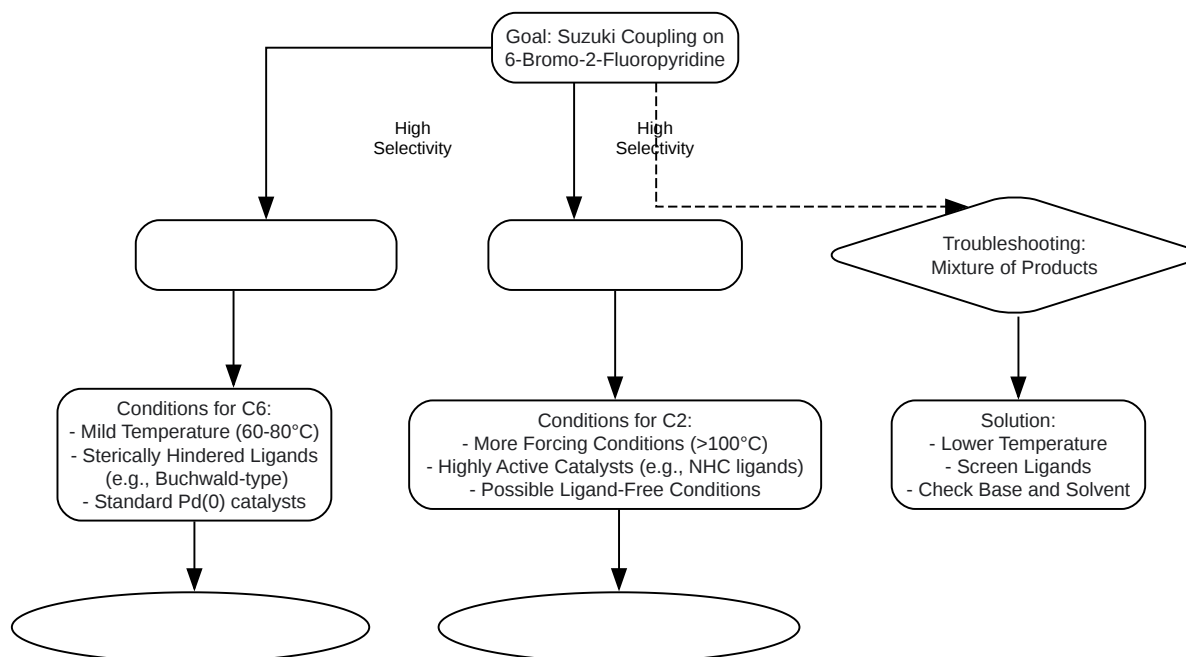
Goal: Suzuki Coupling on 6-Bromo-2-Fluoropyridine

High Selectivity

High Selectivity

Troubleshooting: Mixture of Products

Conditions for C6:
- Mild Temperature (60-80°C)
- Sterically Hindered Ligands (e.g., Buchwald-type)
- Standard Pd(0) catalysts

Conditions for C2:
- More Forcing Conditions (>100°C)
- Highly Active Catalysts (e.g., NHC ligands)
- Possible Ligand-Free Conditions

Solution:
- Lower Temperature
- Screen Ligands
- Check Base and Solvent